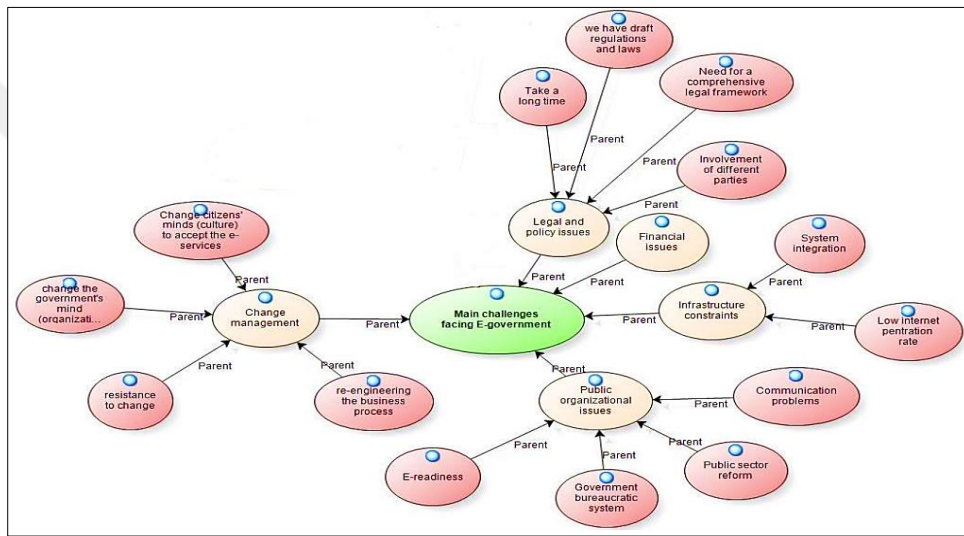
we have draft regulations and laws

Take a long time

Need for a comprehensive legal framework

Parent

Parent

Parent

Involvement of different parties

Parent

Legal and policy issues

Financial issues

Change citizens' minds (culture) to accept the e-services

System integration

Parent

Parent

Parent

change the government's mind (organizati...

Parent

Change management

Parent

Main challenges facing E-government

Parent

Infrastructure constraints

Parent

Low internet pentration rate

Parent

Parent

Parent

resistance to change

re-engineering the business process

Parent

Public organizational issues

Communication problems

Parent

Parent

Parent

E-readiness

Parent

Public sector reform

Government bureaucratic system